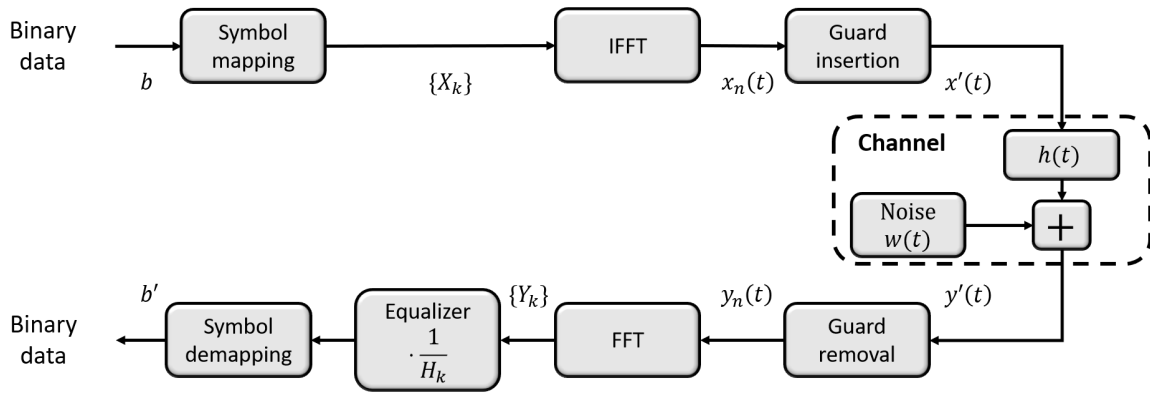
Binary data

Symbol mapping

IFFT

Guard insertion

$b$

$\{X_k\}$

$x_n(t)$

$x'(t)$

Channel

$h(t)$

Noise $w(t)$

$+$

$b'$

$\{Y_k\}$

$y_n(t)$

$y'(t)$

Binary data

Symbol demapping

Equalizer $\cdot \frac{1}{H_k}$

FFT

Guard removal